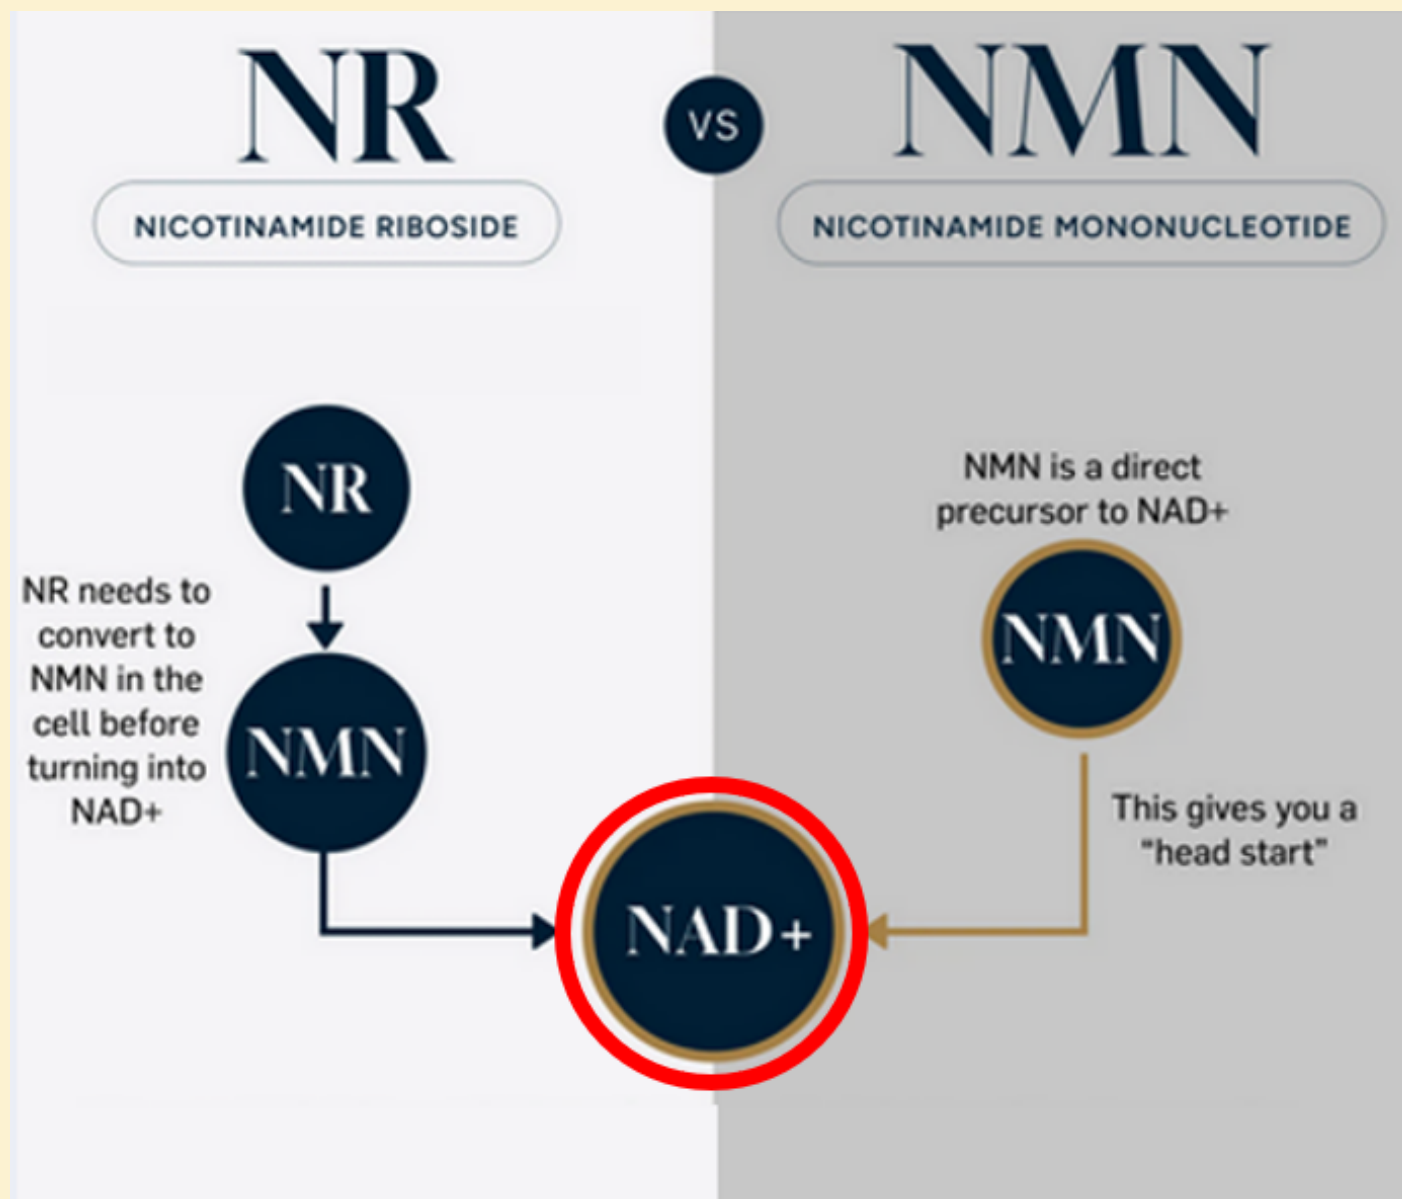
NR

VS

NMN

NICOTINAMIDE RIBOSIDE

NICOTINAMIDE MONONUCLEOTIDE

NR

NR needs to convert to NMN in the cell before turning into NAD+

NMN

NMN is a direct precursor to NAD+

NMN

This gives you a "head start"

NAD+